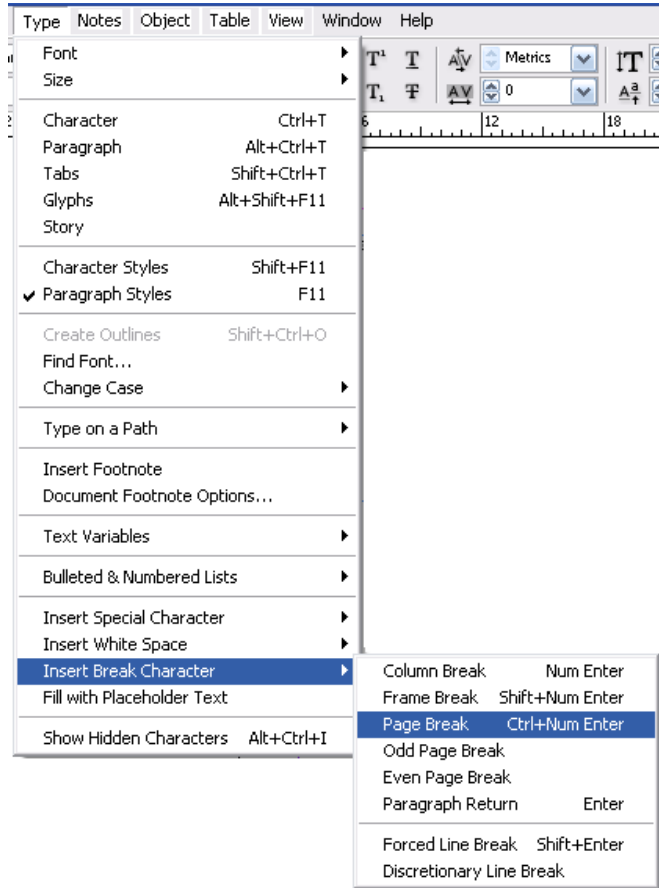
Type Notes Object Table View Window Help

Font
Size

Character Ctrl+T
Paragraph Alt+Ctrl+T
Tabs Shift+Ctrl+T
Glyphs Alt+Shift+F11
Story

Character Styles Shift+F11
✔ Paragraph Styles F11

Create Outlines Shift+Ctrl+O
Find Font...
Change Case

Type on a Path

Insert Footnote
Document Footnote Options...

Text Variables

Bulleted & Numbered Lists

Insert Special Character
Insert White Space
Insert Break Character
Fill with Placeholder Text

Show Hidden Characters Alt+Ctrl+I

Column Break Num Enter
Frame Break Shift+Num Enter
Page Break Ctrl+Num Enter
Odd Page Break
Even Page Break
Paragraph Return Enter

Forced Line Break Shift+Enter
Discretionary Line Break

Metrics
0
6
12
18